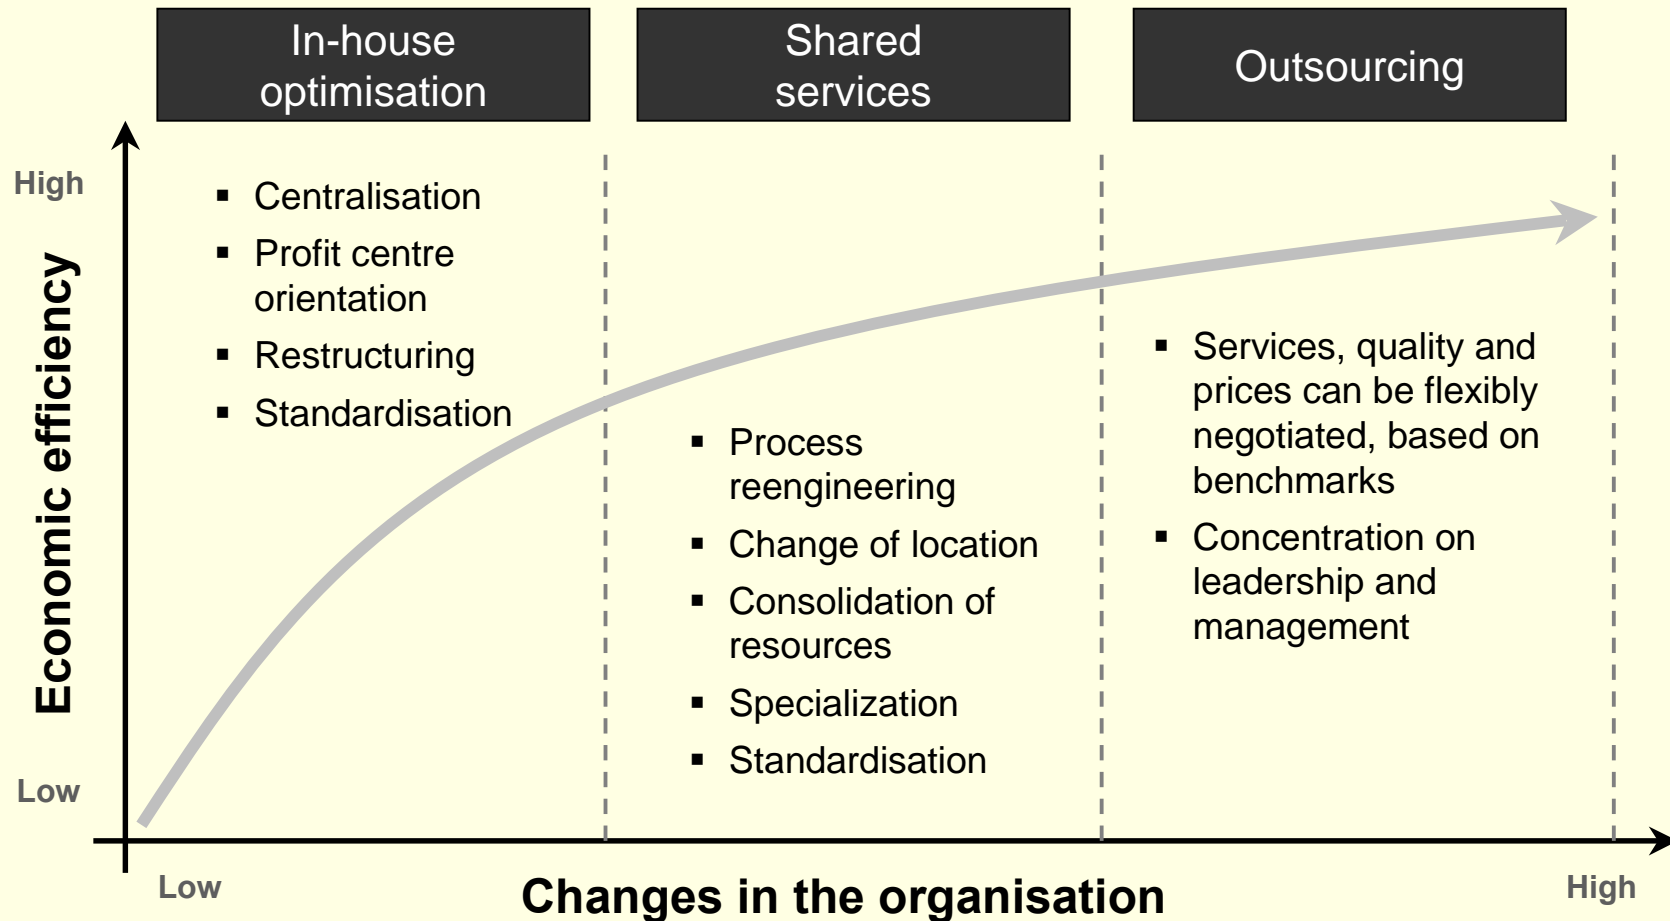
In-house optimisation

Shared services

Outsourcing

High

Economic efficiency

Low

- Centralisation
- Profit centre orientation
- Restructuring
- Standardisation

- Process reengineering
- Change of location
- Consolidation of resources
- Specialization
- Standardisation

- Services, quality and prices can be flexibly negotiated, based on benchmarks
- Concentration on leadership and management

Low

Changes in the organisation

High